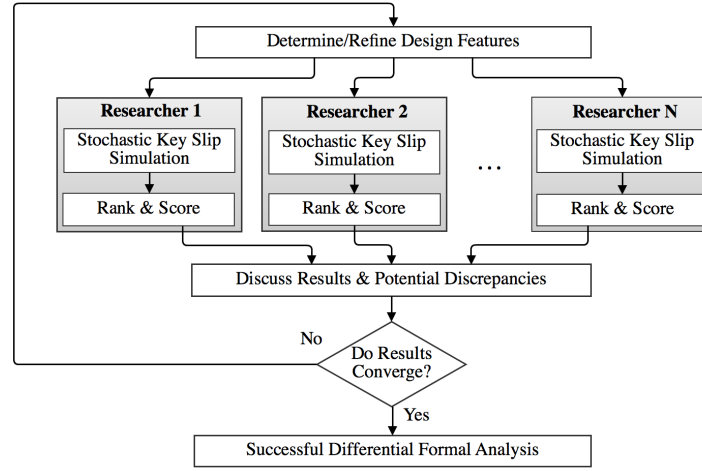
Determine/Refine Design Features

Researcher 1
Stochastic Key Slip Simulation
Rank & Score

Researcher 2
Stochastic Key Slip Simulation
Rank & Score

...

Researcher N
Stochastic Key Slip Simulation
Rank & Score

Discuss Results & Potential Discrepancies

No

Do Results Converge?

Yes

Successful Differential Formal Analysis